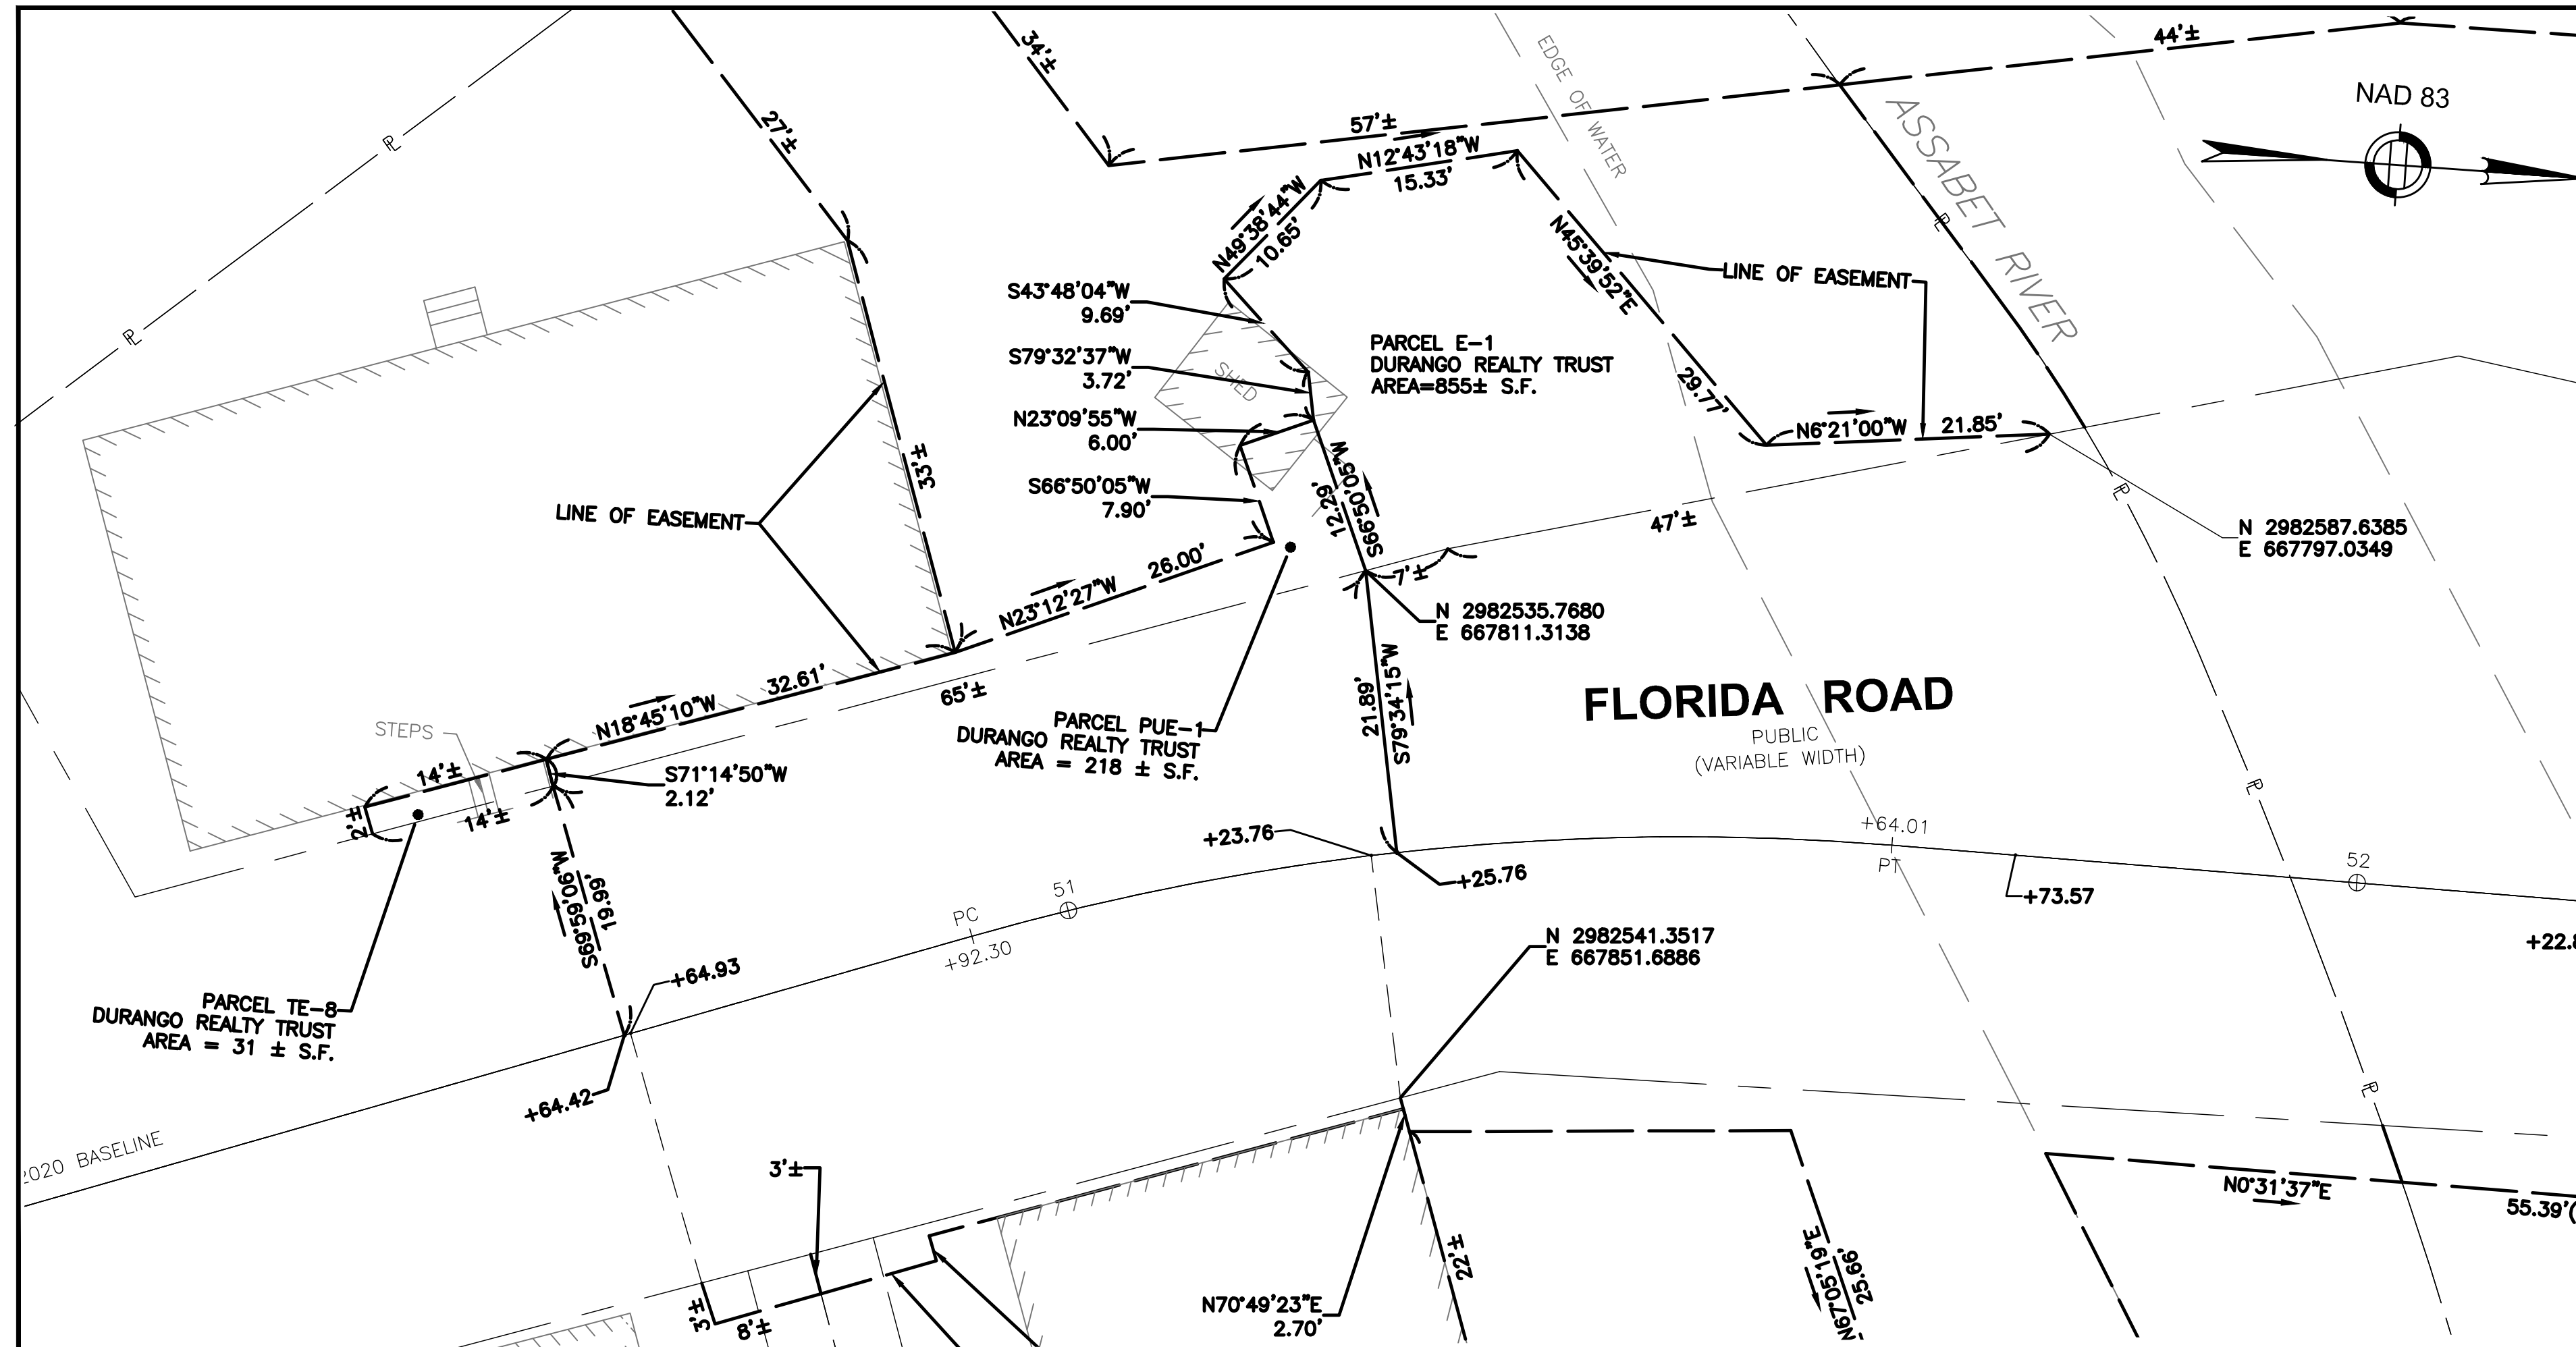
34'±
44'±
27'±
EDGE OF WATER
57'±
NAD 83
N12°43'18"W
15.33'
ASSABET RIVER
N49°38'44"W
10.65'
N45°39'52"E
LINE OF EASEMENT
S43°48'04"W
9.69'
PARCEL E-1
DURANGO REALTY TRUST
AREA=855± S.F.
S79°32'37"W
3.72'
SHED
29.77'
N23°09'55"W
6.00'
N6°21'00"W
21.85'
33'±
S66°50'05"W
7.90'
12.29'
S66°50'05"W
LINE OF EASEMENT
47'±
N 2982587.6385
E 667797.0349
N23°12'27"W
26.00'
7'±
N 2982535.7680
E 667811.3138
32.61'
65'±
N18°45'10"W
21.89'
S79°34'15"W
FLORIDA ROAD
PUBLIC
(VARIABLE WIDTH)
STEPS
PARCEL PUE-1
DURANGO REALTY TRUST
AREA = 218 ± S.F.
14'±
S71°14'50"W
2.12'
2'±
14'±
+23.76
+64.01
PT
+25.76
+73.57
52
19.99'
S69°59'06"W
PC
+92.30
51
N 2982541.3517
E 667851.6886
+22.
+64.93
PARCEL TE-8
DURANGO REALTY TRUST
AREA = 31 ± S.F.
+64.42
2020 BASELINE
N0°31'37"E
55.39'
3'±
22'±
N67°05'19"E
25.66'
N70°49'23"E
2.70'
3'±
8'±